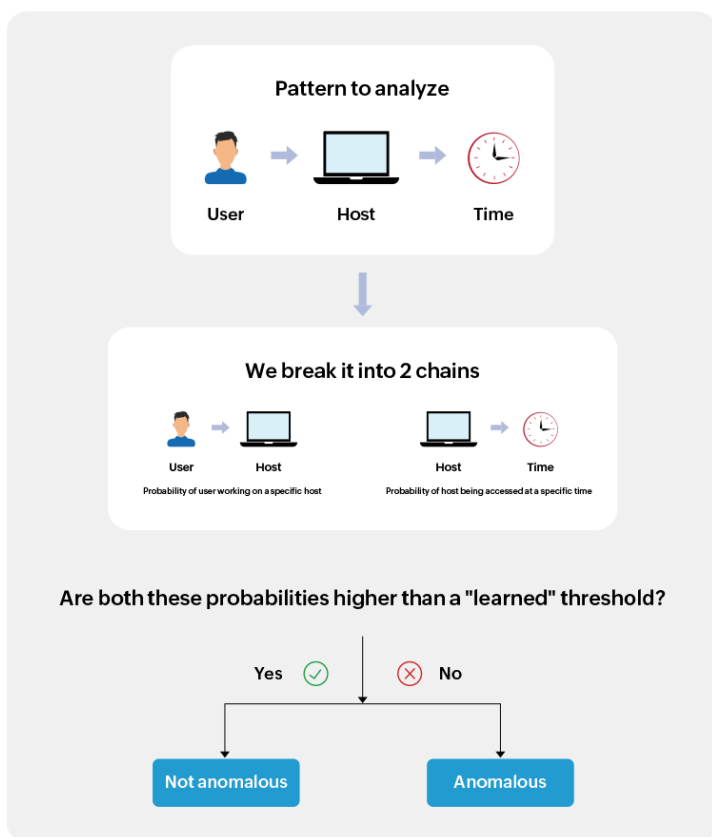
Pattern to analyze

User

Host

Time

We break it into 2 chains

User

Host

Probability of user working on a specific host

Host

Time

Probability of host being accessed at a specific time

Are both these probabilities higher than a "learned" threshold?

Yes

No

Not anomalous

Anomalous